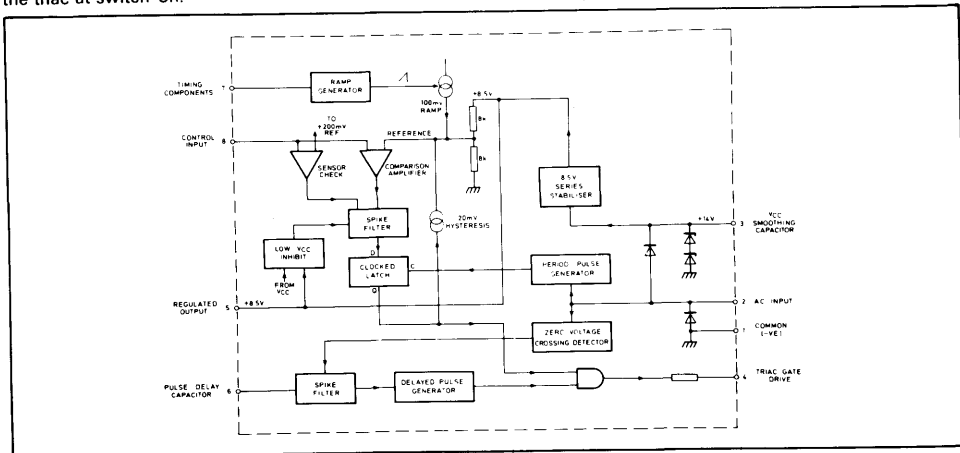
the triac at switch-on.

TIMING COMPONENTS 7

RAMP GENERATOR

100mV RAMP

+8.5V

8k

8k

CONTROL INPUT 8

TO +200mV REF

REFERENCE

SENSOR CHECK

COMPARISON AMPLIFIER

8.5V SERIES STABILISER

SPIKE FILTER

20mV HYSTERESIS

+14V

3 VCC SMOOTHING CAPACITOR

LOW VCC INHIBIT

D

CLOCKED LATCH

C

PERIOD PULSE GENERATOR

FROM VCC

Q

REGULATED OUTPUT 5

+8.5V

2 AC INPUT

ZERO VOLTAGE CROSSING DETECTOR

1 COMMON (-VE)

PULSE DELAY CAPACITOR 6

SPIKE FILTER

DELAYED PULSE GENERATOR

4 TRIAC GATE DRIVE